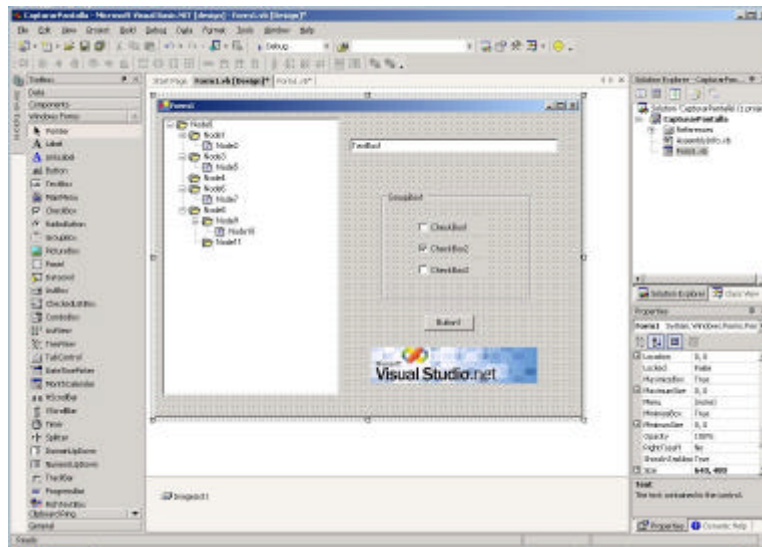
CapturarPantalla - Microsoft Visual Basic.NET [design] - Form1.vb [Design]*

File Edit View Project Build Debug Data Format Tools Window Help

Debug

Toolbox

Data

Components

Windows Forms

Pointer

Label

LinkLabel

Button

TextBox

MainMenu

CheckBox

RadioButton

GroupBox

PictureBox

Panel

DataGrid

ListBox

CheckedListBox

ComboBox

ListView

TreeView

TabControl

DateTimePicker

MonthCalendar

HScrollBar

VScrollBar

Timer

Splitter

DomainUpDown

NumericUpDown

TrackBar

ProgressBar

RichTextBox

Clipboard Ring

General

Start Page Form1.vb [Design]* Form1.vb*

Form1

Node0

Node1

Node2

Node3

Node5

Node4

Node6

Node7

Node8

Node9

Node10

Node11

TextBox1

GroupBox1

CheckBox1

CheckBox2

CheckBox3

Button1

Microsoft Visual Studio.net

ImageList1

Solution Explorer - CapturarPan...

Solution 'CapturarPantalla' (1 project)

CapturarPantalla

References

AssemblyInfo.vb

Form1.vb

Solution Explorer Class View

Properties

Form1 System.Windows.Forms.Form

| Location | 0, 0 |
|---|---|
| Locked | False |
| MaximizeBox | True |
| MaximumSize | 0, 0 |
| Menu | (none) |
| MinimizeBox | True |
| MinimumSize | 0, 0 |
| Opacity | 100% |
| RightToLeft | No |
| ShowInTaskbar | True |
| Size | 640, 480 |

Text

The text contained in the control.

Properties Dynamic Help

Ready